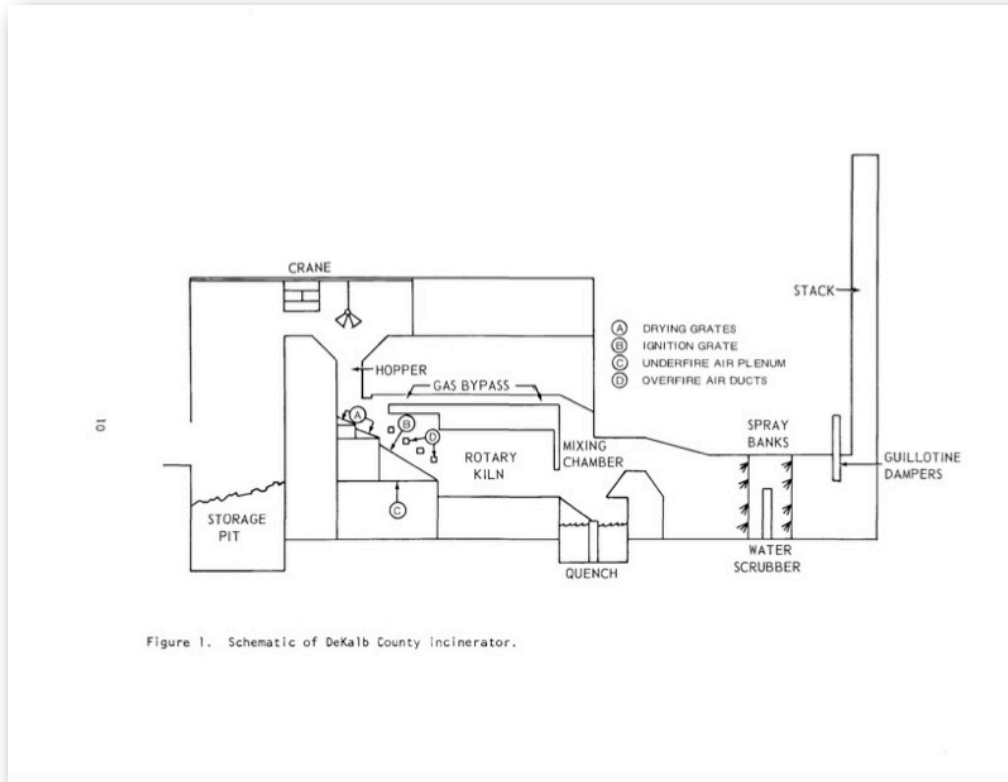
10

CRANE

STACK

Ⓐ DRYING GRATES
Ⓑ IGNITION GRATE
Ⓒ UNDERFIRE AIR PLENUM
Ⓓ OVERFIRE AIR DUCTS

HOPPER

GAS BYPASS

A

B

D

C

ROTARY KILN

MIXING CHAMBER

SPRAY BANKS

GUILLOTINE DAMPERS

STORAGE PIT

QUENCH

WATER SCRUBBER

Figure 1. Schematic of DeKalb County incinerator.